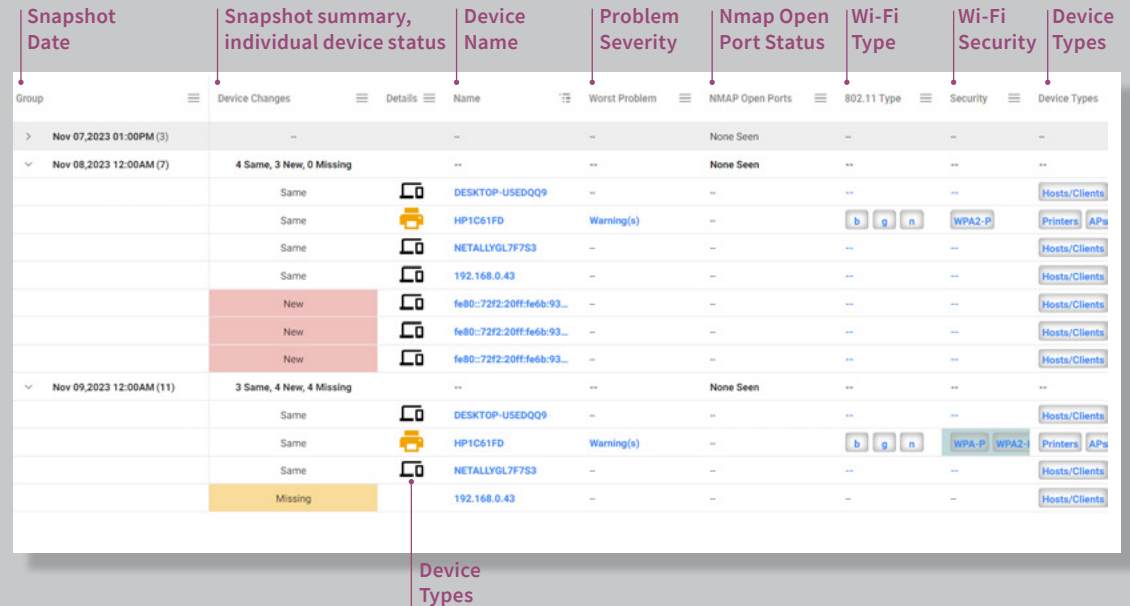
Snapshot Date | Snapshot summary, individual device status | Device Name | Problem Severity | Nmap Open Port Status | Wi-Fi Type | Wi-Fi Security | Device Types

| Group | Device Changes | Details | Name | Worst Problem | NMAP Open Ports | 802.11 Type | Security | Device Types |
|---|---|---|---|---|---|---|---|---|
| > Nov 07,2023 01:00PM (3) | -- | | -- | -- | None Seen | -- | -- | -- |
| Nov 08,2023 12:00AM (7) | 4 Same, 3 New, 0 Missing | | -- | -- | None Seen | -- | -- | -- |
| | Same | | DESKTOP-U5EDQQ9 | -- | -- | -- | -- | Hosts/Clients |
| | Same | | HP1C61FD | Warning(s) | -- | b g n | WPA2-P | Printers APs |
| | Same | | NETALLYGL7F7S3 | -- | -- | -- | -- | Hosts/Clients |
| | Same | | 192.168.0.43 | -- | -- | -- | -- | Hosts/Clients |
| | New | | fe80::72f2:20ff:fe6b:93... | -- | -- | -- | -- | Hosts/Clients |
| | New | | fe80::72f2:20ff:fe6b:93... | -- | -- | -- | -- | Hosts/Clients |
| | New | | fe80::72f2:20ff:fe6b:93... | -- | -- | -- | -- | Hosts/Clients |
| Nov 09,2023 12:00AM (11) | 3 Same, 4 New, 4 Missing | | -- | -- | None Seen | -- | -- | -- |
| | Same | | DESKTOP-U5EDQQ9 | -- | -- | -- | -- | Hosts/Clients |
| | Same | | HP1C61FD | Warning(s) | -- | b g n | WPA-P WPA2-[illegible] | Printers APs |
| | Same | | NETALLYGL7F7S3 | -- | -- | -- | -- | Hosts/Clients |
| | Missing | | 192.168.0.43 | -- | -- | -- | -- | Hosts/Clients |

Device Types